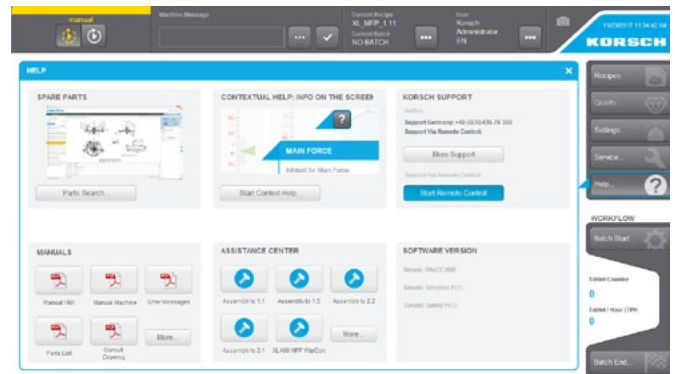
manual

Machine Message

Current Recipe
XL MFP_1.11
Current Batch
NO BATCH

User
Korsch
Administrator
EN

11/23/2017 11:34:42 AM
KORSCH

HELP

SPARE PARTS

Parts Search...

CONTEXTUAL HELP: INFO ON THE SCREE

MAIN FORCE

Infotext for Main Force

Start Context Help...

KORSCH SUPPORT

Support Germany: +49 (0)30/435 76 300
Support Via Remote Control

More Support

Start Remote Control

MANUALS

Manual HMI
Manual Machine
Error Messages
Parts List
Circuit Drawing
More...

ASSISTANCE CENTER

Assembly 1.1
Assembly 1.3
Assembly 2.2
Assembly 3.1
XL400 MFP WipCon
More...

SOFTWARE VERSION

Recipes...
Quality...
Settings...
Service...
Help...

WORKFLOW

Batch Start...

Tablet Counter
0
Tablet / Hour (TPH)
0

Batch End...